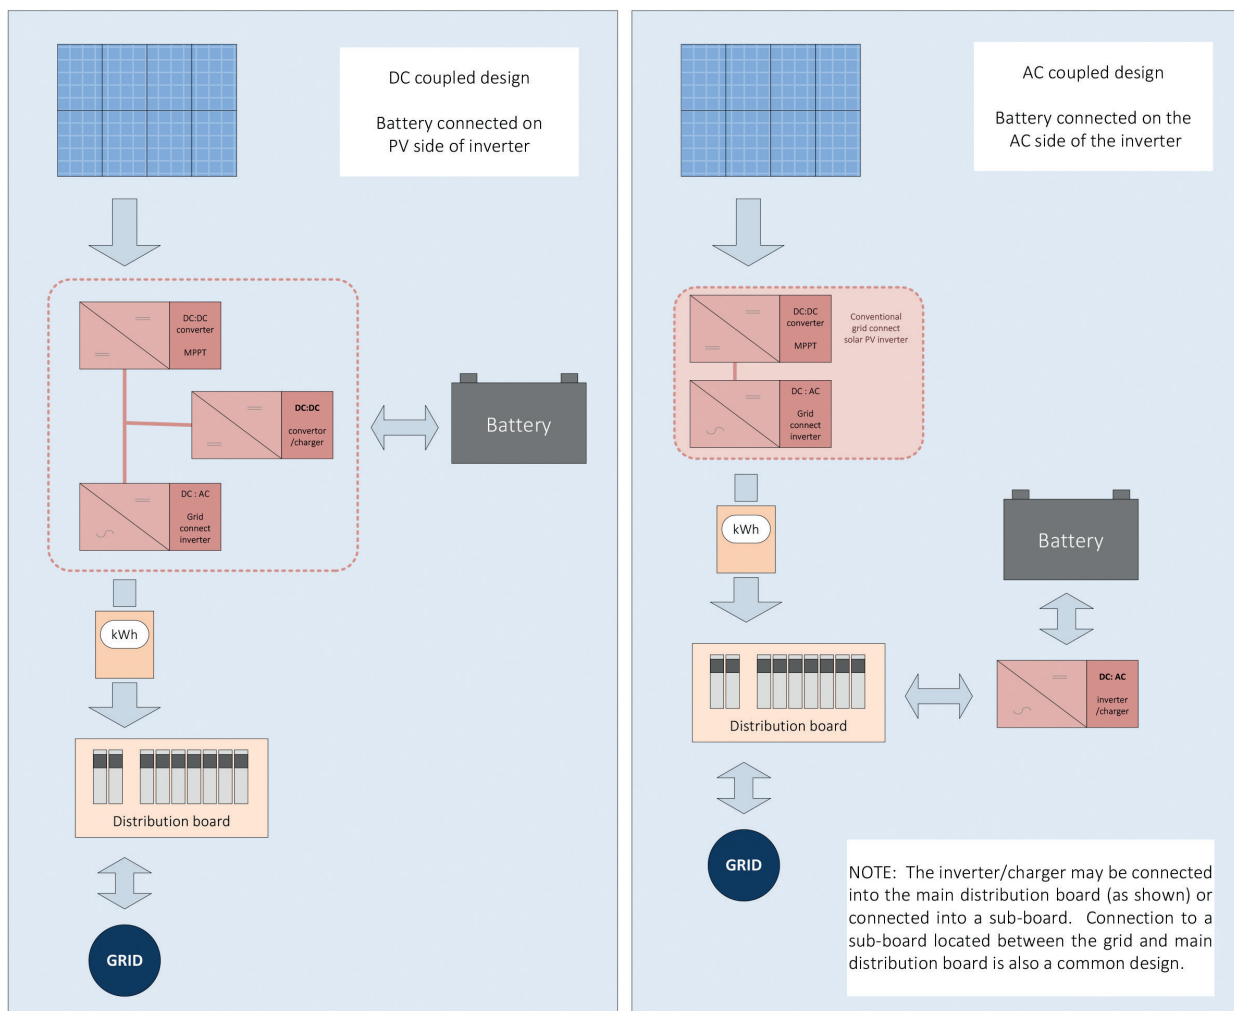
DC coupled design

Battery connected on PV side of inverter

DC:DC converter

MPPT

DC:DC convertor /charger

Battery

DC : AC Grid connect inverter

kWh

Distribution board

GRID

AC coupled design

Battery connected on the AC side of the inverter

DC:DC converter

MPPT

Conventional grid connect solar PV inverter

DC : AC Grid connect inverter

kWh

Battery

Distribution board

DC: AC inverter /charger

GRID

NOTE: The inverter/charger may be connected into the main distribution board (as shown) or connected into a sub-board. Connection to a sub-board located between the grid and main distribution board is also a common design.